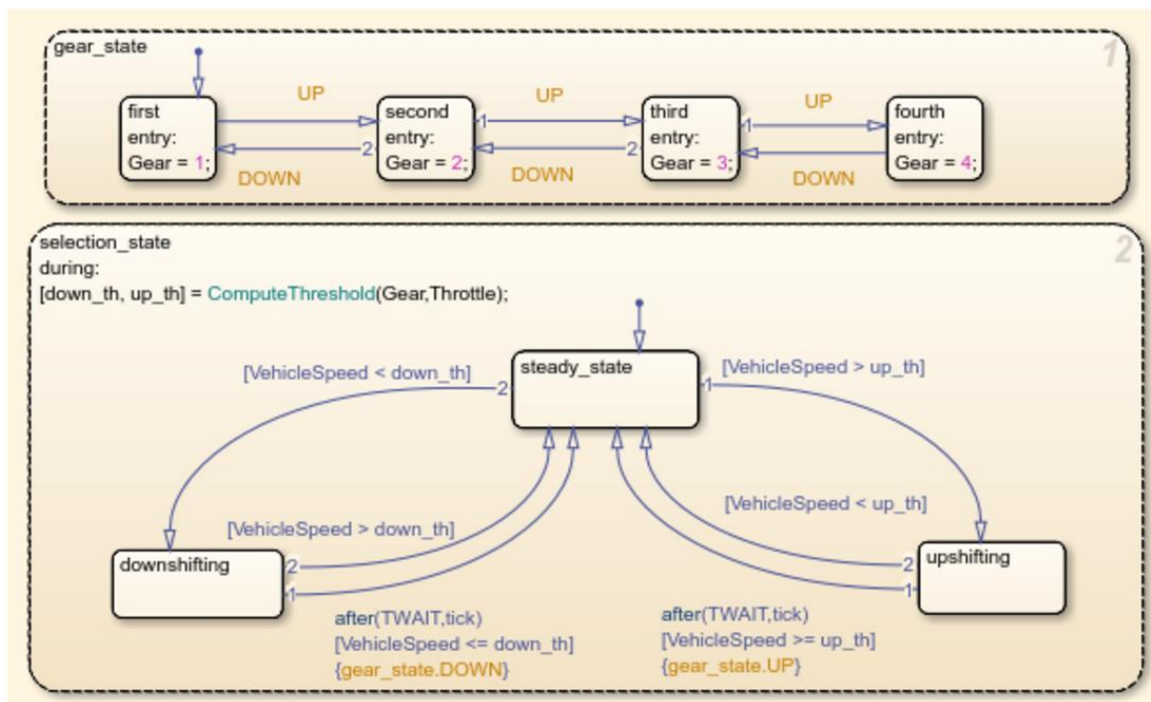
gear_state

1

first
entry:
Gear = 1;

UP

DOWN

second
entry:
Gear = 2;

1
2

UP

DOWN

third
entry:
Gear = 3;

1
2

UP

DOWN

fourth
entry:
Gear = 4;

1

selection_state
during:
[down_th, up_th] = ComputeThreshold(Gear,Throttle);

2

steady_state

[VehicleSpeed < down_th]
2

[VehicleSpeed > up_th]
1

[VehicleSpeed > down_th]

[VehicleSpeed < up_th]

downshifting
2
1

upshifting
2
1

after(TWAIT,tick)
[VehicleSpeed <= down_th]
{gear_state.DOWN}

after(TWAIT,tick)
[VehicleSpeed >= up_th]
{gear_state.UP}